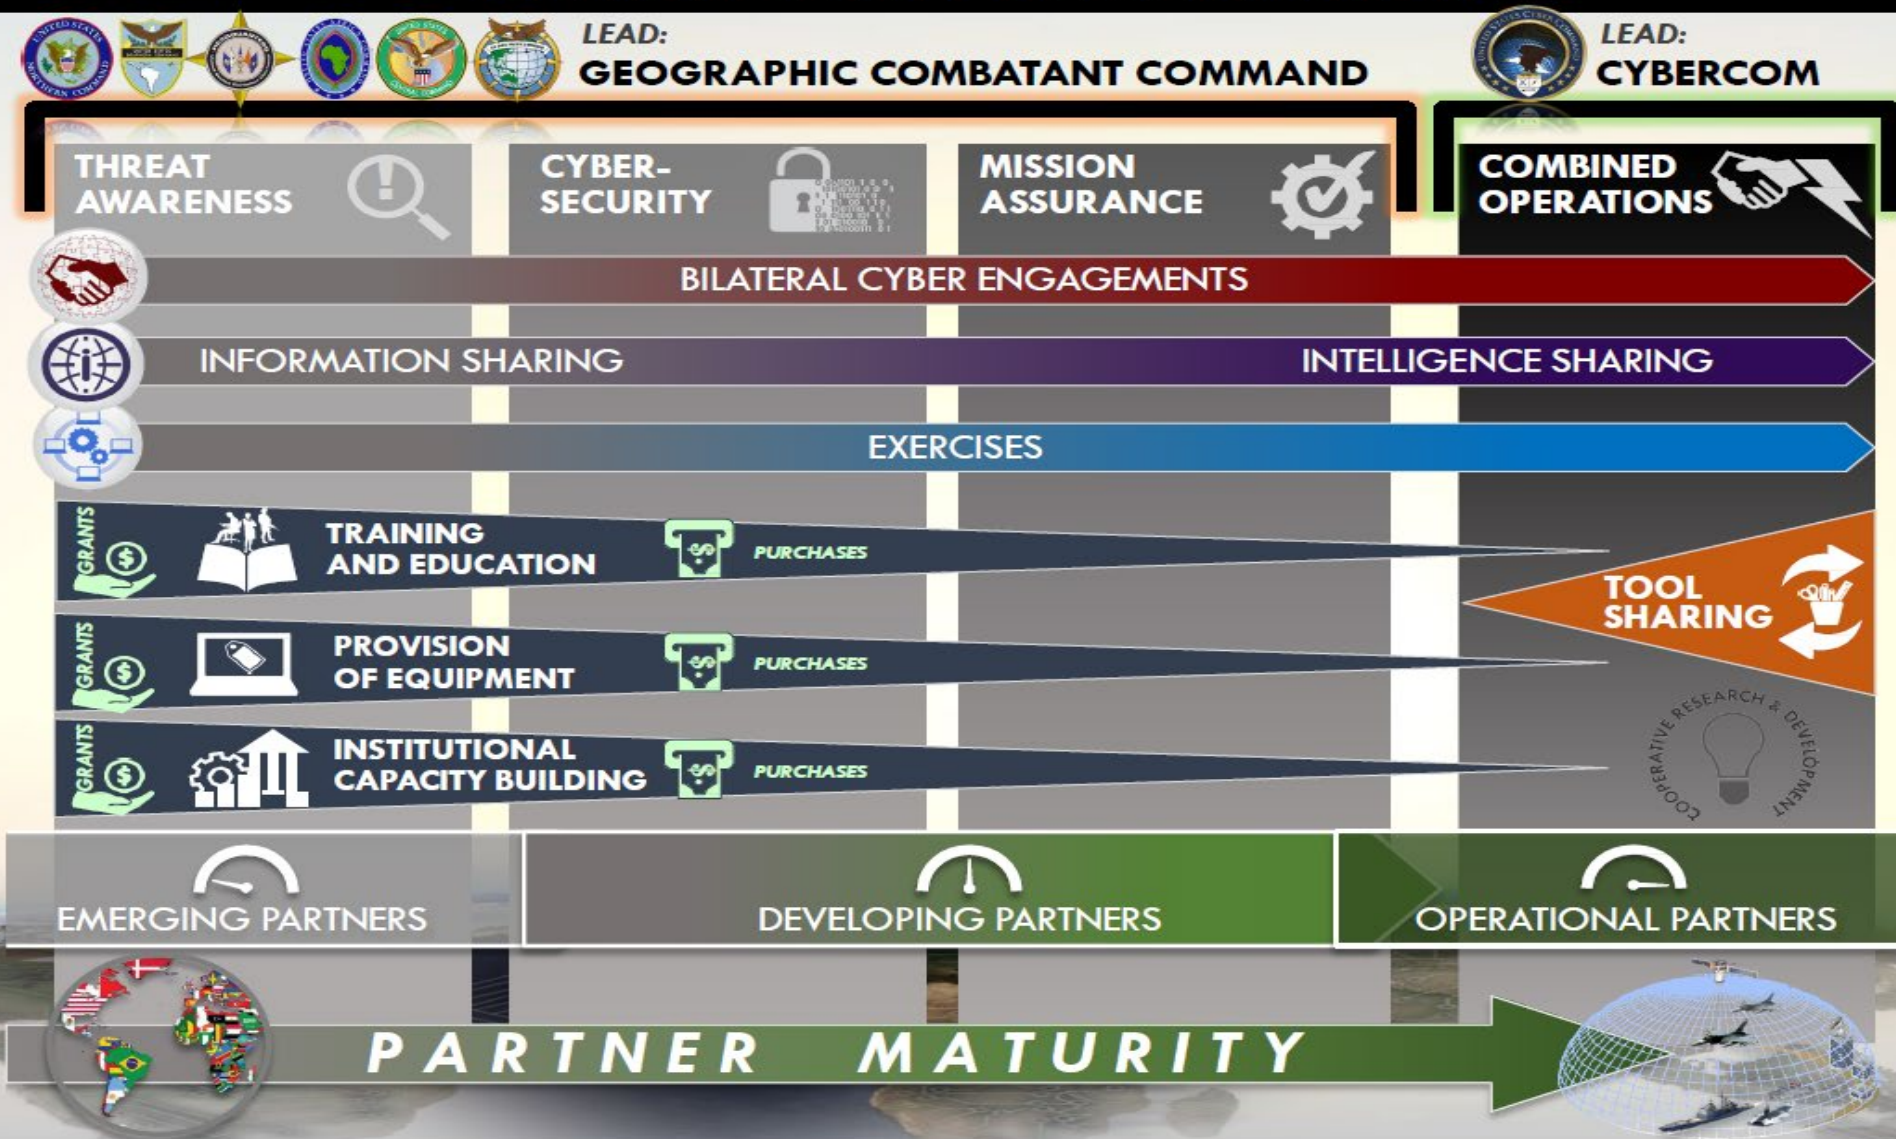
LEAD:
GEOGRAPHIC COMBATANT COMMAND

LEAD:
CYBERCOM

THREAT AWARENESS

CYBER-SECURITY

MISSION ASSURANCE

COMBINED OPERATIONS

BILATERAL CYBER ENGAGEMENTS

INFORMATION SHARING

INTELLIGENCE SHARING

EXERCISES

GRANTS

TRAINING AND EDUCATION

PURCHASES

TOOL SHARING

GRANTS

PROVISION OF EQUIPMENT

PURCHASES

GRANTS

INSTITUTIONAL CAPACITY BUILDING

PURCHASES

COOPERATIVE RESEARCH & DEVELOPMENT

EMERGING PARTNERS

DEVELOPING PARTNERS

OPERATIONAL PARTNERS

PARTNER MATURITY